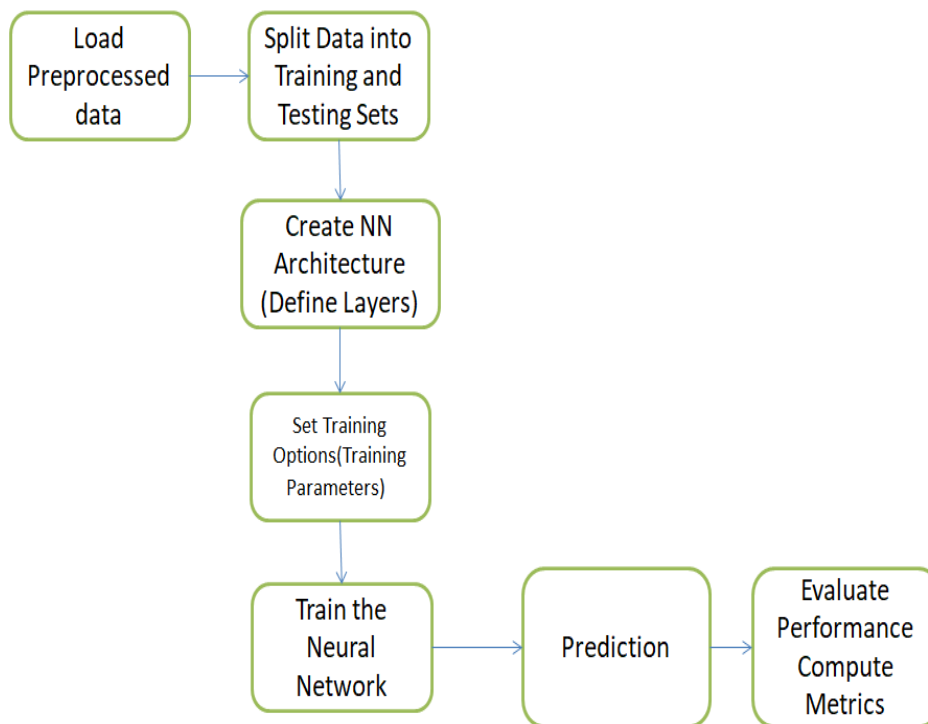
Load Preprocessed data

Split Data into Training and Testing Sets

Create NN Architecture (Define Layers)

Set Training Options(Training Parameters)

Train the Neural Network

Prediction

Evaluate Performance Compute Metrics